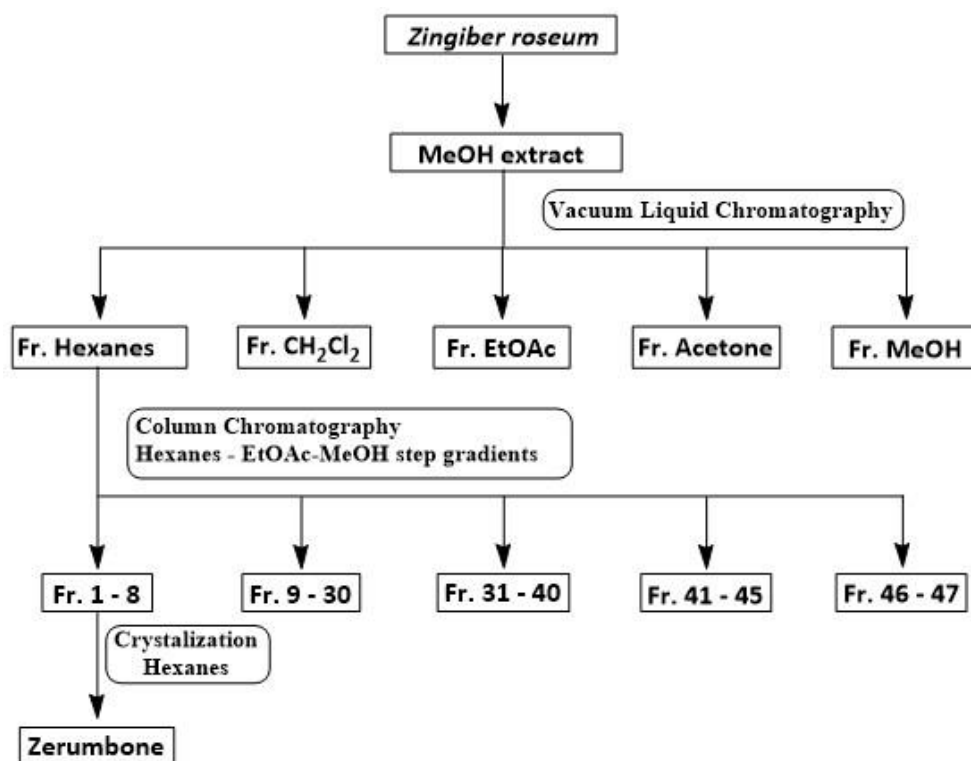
Zingiber roseum

MeOH extract

Vacuum Liquid Chromatography

Fr. Hexanes

Fr. $CH_2Cl_2$

Fr. EtOAc

Fr. Acetone

Fr. MeOH

Column Chromatography
Hexanes - EtOAc-MeOH step gradients

Fr. 1 - 8

Fr. 9 - 30

Fr. 31 - 40

Fr. 41 - 45

Fr. 46 - 47

Crystalization
Hexanes

Zerumbone